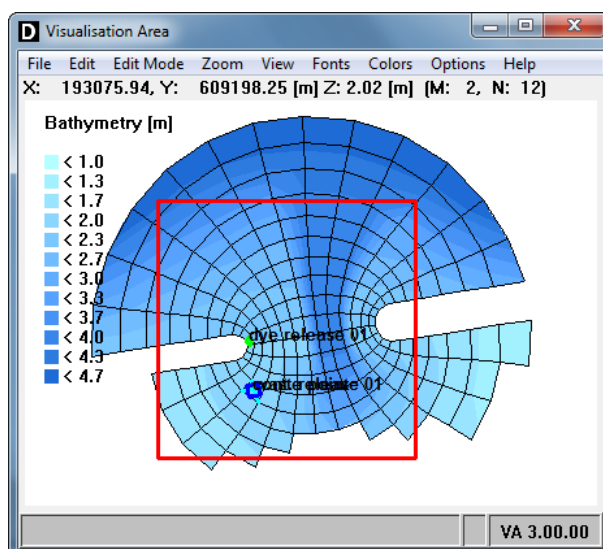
D Visualisation Area

File Edit Edit Mode Zoom View Fonts Colors Options Help

X: 193075.94, Y: 609198.25 [m] Z: 2.02 [m] (M: 2, N: 12)

Bathymetry [m]

< 1.0
< 1.3
< 1.7
< 2.0
< 2.3
< 2.7
< 3.0
< 3.3
< 3.7
< 4.0
< 4.3
< 4.7

dye release 01

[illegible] 01

VA 3.00.00